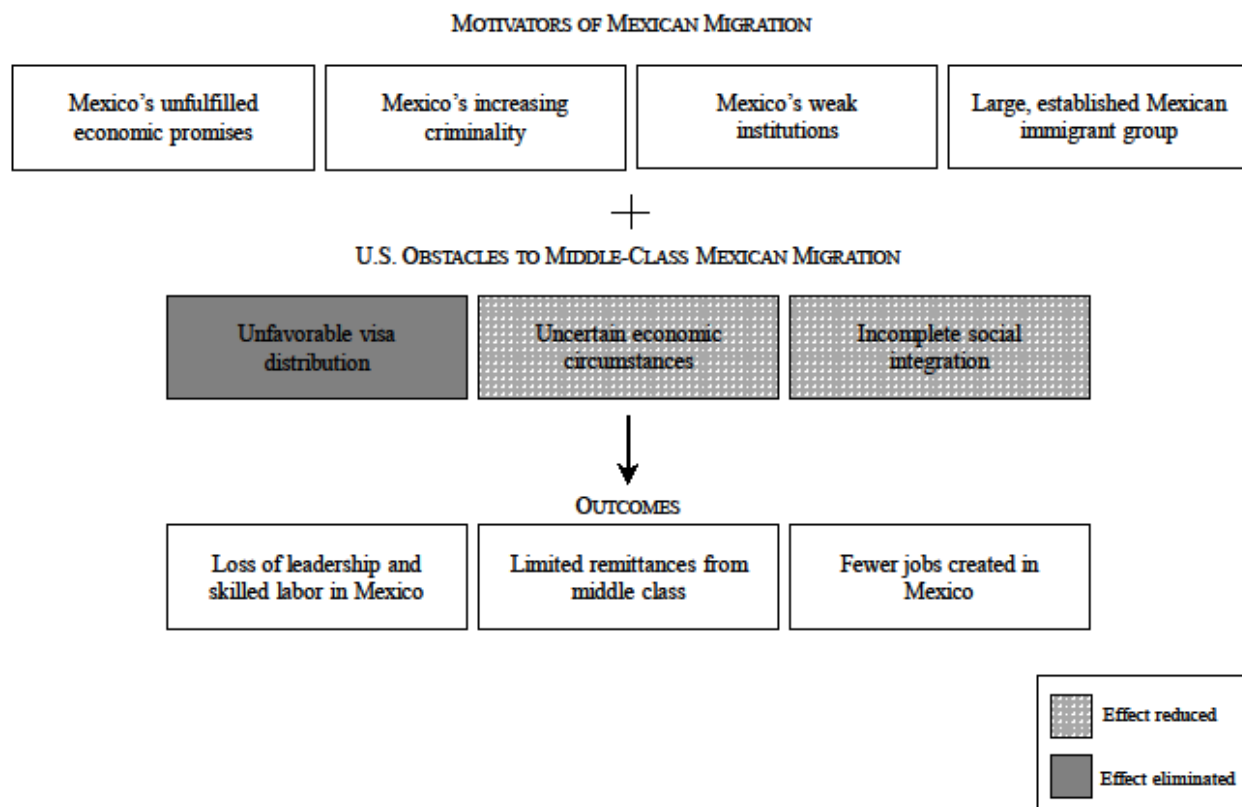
MOTIVATORS OF MEXICAN MIGRATION

Mexico's unfulfilled economic promises

Mexico's increasing criminality

Mexico's weak institutions

Large, established Mexican immigrant group

+

U.S. OBSTACLES TO MIDDLE-CLASS MEXICAN MIGRATION

Unfavorable visa distribution

Uncertain economic circumstances

Incomplete social integration

OUTCOMES

Loss of leadership and skilled labor in Mexico

Limited remittances from middle class

Fewer jobs created in Mexico

Effect reduced

Effect eliminated